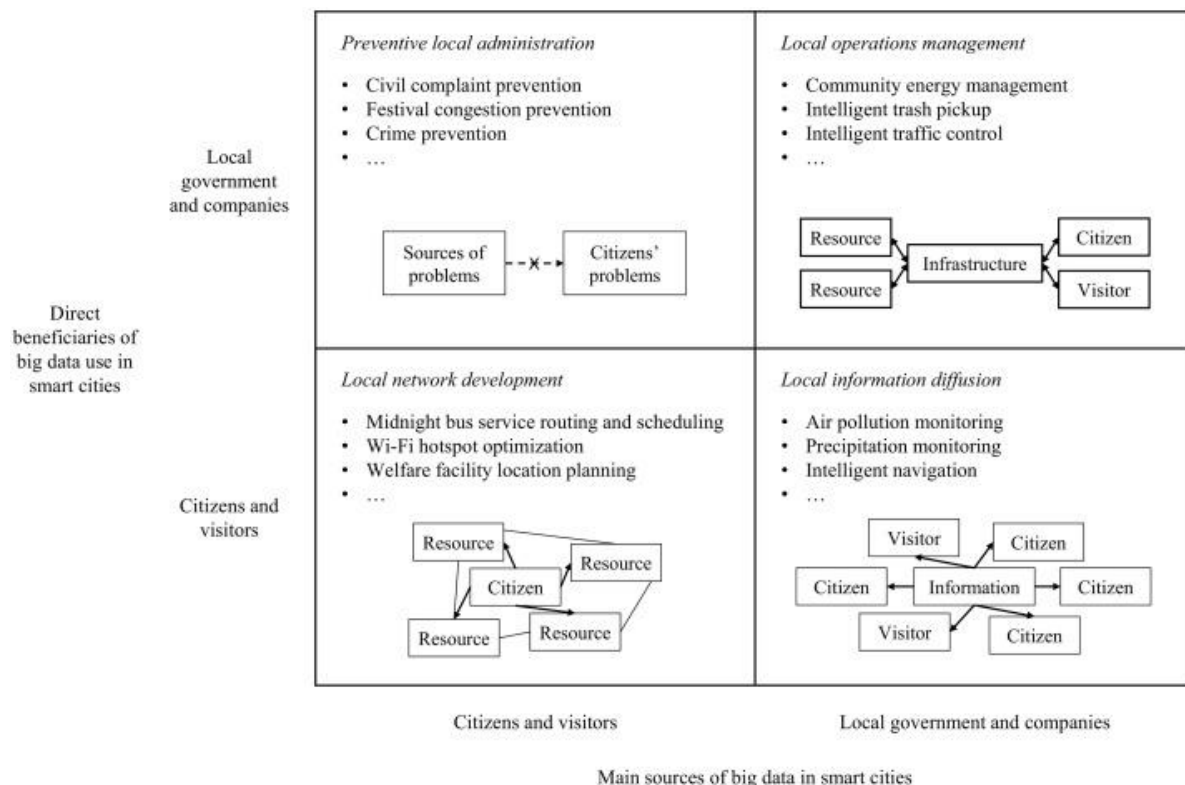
Direct beneficiaries of big data use in smart cities

Local government and companies

Preventive local administration

- Civil complaint prevention
- Festival congestion prevention
- Crime prevention
- …

Sources of problems

Citizens' problems

Local operations management

- Community energy management
- Intelligent trash pickup
- Intelligent traffic control
- …

Resource

Resource

Infrastructure

Citizen

Visitor

Citizens and visitors

Local network development

- Midnight bus service routing and scheduling
- Wi-Fi hotspot optimization
- Welfare facility location planning
- …

Resource

Resource

Citizen

Resource

Resource

Local information diffusion

- Air pollution monitoring
- Precipitation monitoring
- Intelligent navigation
- …

Visitor

Citizen

Citizen

Information

Citizen

Visitor

Citizen

Citizens and visitors

Local government and companies

Main sources of big data in smart cities